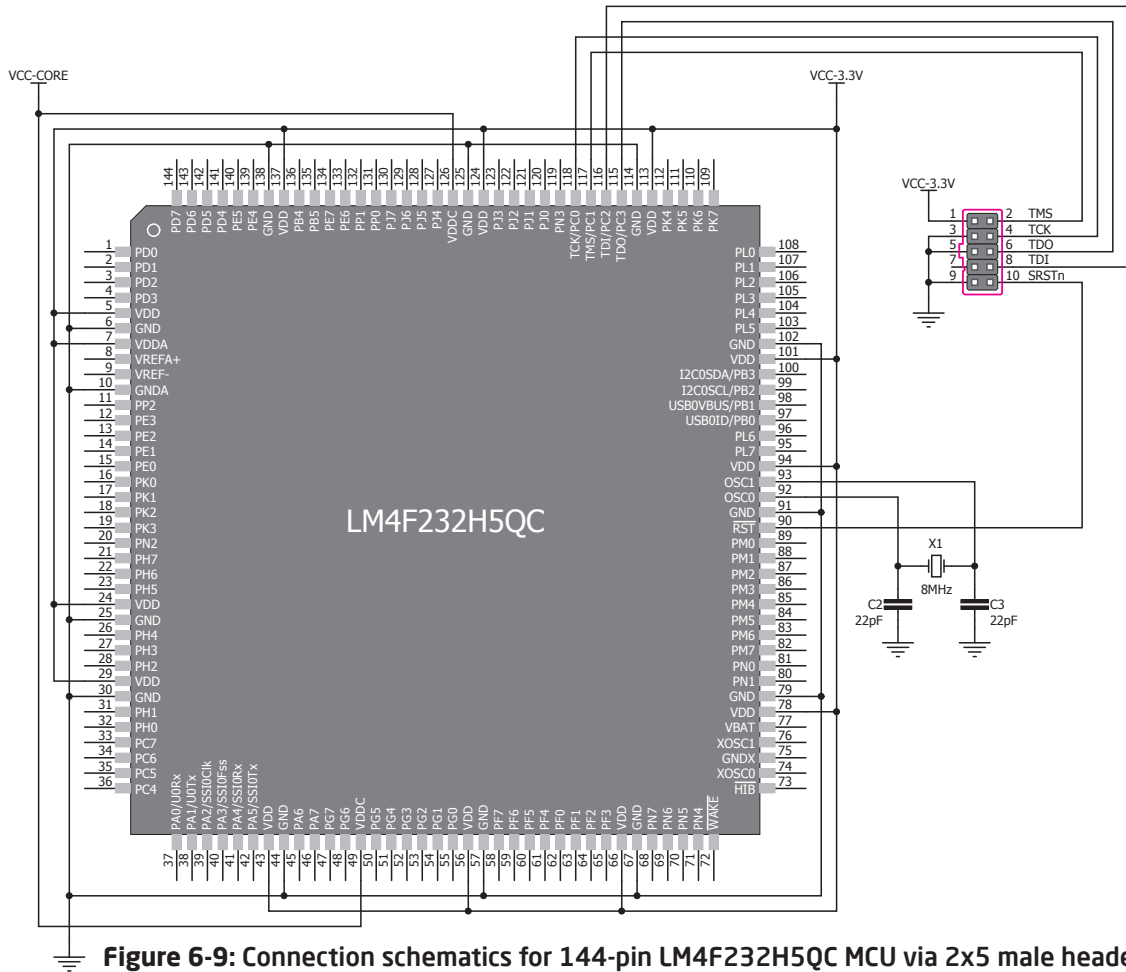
VCC-CORE

VCC-3.3V

144 143 142 141 140 139 138 137 136 135 134 133 132 131 130 129 128 127 126 125 124 123 122 121 120 119 118 117 116 115 114 113 112 111 110 109

PD7 PD6 PD5 PD4 PE5 PE4 GND VDD PB4 PB5 PE7 PE6 PP1 PP0 PJ7 PJ6 PJ5 PJ4 VDDC GND VDD PJ3 PJ2 PJ1 PJ0 PN3 TCK/PC0 TMS/PC1 TDI/PC2 TDO/PC3 GND VDD PK4 PK5 PK6 PK7

VCC-3.3V

1 2 TMS
3 4 TCK
5 6 TDO
7 8 TDI
9 10 SRSTn

1 PD0
2 PD1
3 PD2
4 PD3
5 VDD
6 GND
7 VDDA
8 VREFA+
9 VREF-
10 GNDA
11 PP2
12 PE3
13 PE2
14 PE1
15 PE0
16 PK0
17 PK1
18 PK2
19 PK3
20 PN2
21 PH7
22 PH6
23 PH5
24 VDD
25 GND
26 PH4
27 PH3
28 PH2
29 VDD
30 GND
31 PH1
32 PH0
33 PC7
34 PC6
35 PC5
36 PC4

LM4F232H5QC

PL0 108
PL1 107
PL2 106
PL3 105
PL4 104
PL5 103
GND 102
VDD 101
I2C0SDA/PB3 100
I2C0SCL/PB2 99
USB0VBUS/PB1 98
USB0ID/PB0 97
PL6 96
PL7 95
VDD 94
OSC1 93
OSC0 92
GND 91
$\overline{RST}$ 90
PM0 89
PM1 88
PM2 87
PM3 86
PM4 85
PM5 84
PM6 83
PM7 82
PN0 81
PN1 80
GND 79
VDD 78
VBAT 77
XOSC1 76
GNDX 75
XOSC0 74
$\overline{HIB}$ 73

X1
8MHz
C2
22pF
C3
22pF

PA0/U0Rx PA1/U0Tx PA2/SSI0Clk PA3/SSI0Fss PA4/SSI0Rx PA5/SSI0Tx VDD GND PA6 PA7 PG7 PG6 VDDC PG5 PG4 PG3 PG2 PG1 PG0 VDD GND PF7 PF6 PF5 PF4 PF0 PF1 PF2 PF3 VDD GND PN7 PN6 PN5 PN4 $\overline{WAKE}$

37 38 39 40 41 42 43 44 45 46 47 48 49 50 51 52 53 54 55 56 57 58 59 60 61 62 63 64 65 66 67 68 69 70 71 72

Figure 6-9: Connection schematics for 144-pin LM4F232H5QC MCU via 2x5 male heade